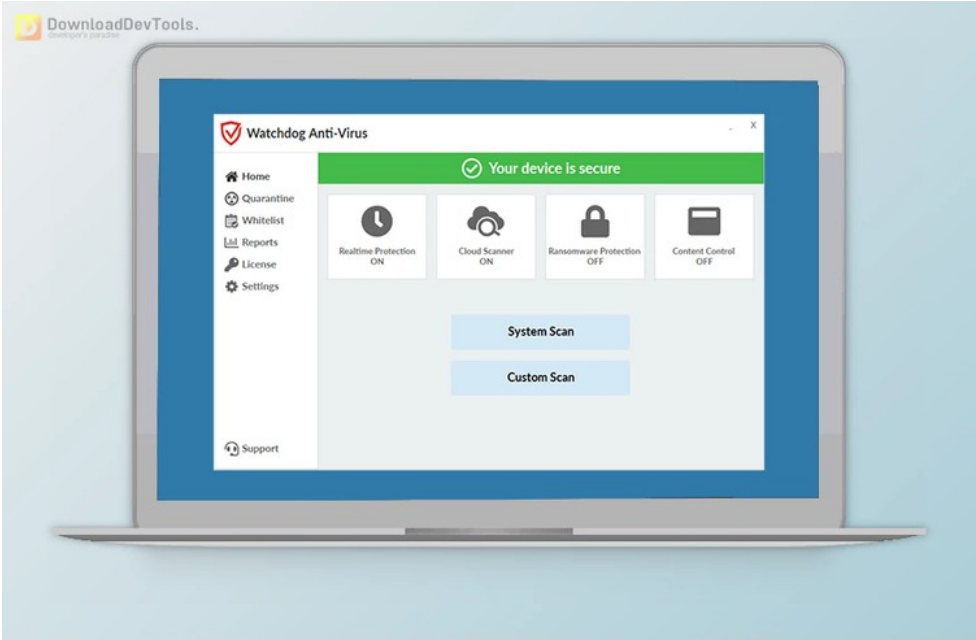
DownloadDevTools.
developer's paradise

Watchdog Anti-Virus

- x

Home
Quarantine
Whitelist
Reports
License
Settings

Your device is secure

Realtime Protection
ON

Cloud Scanner
ON

Ransomware Protection
OFF

Content Control
OFF

System Scan

Custom Scan

Support